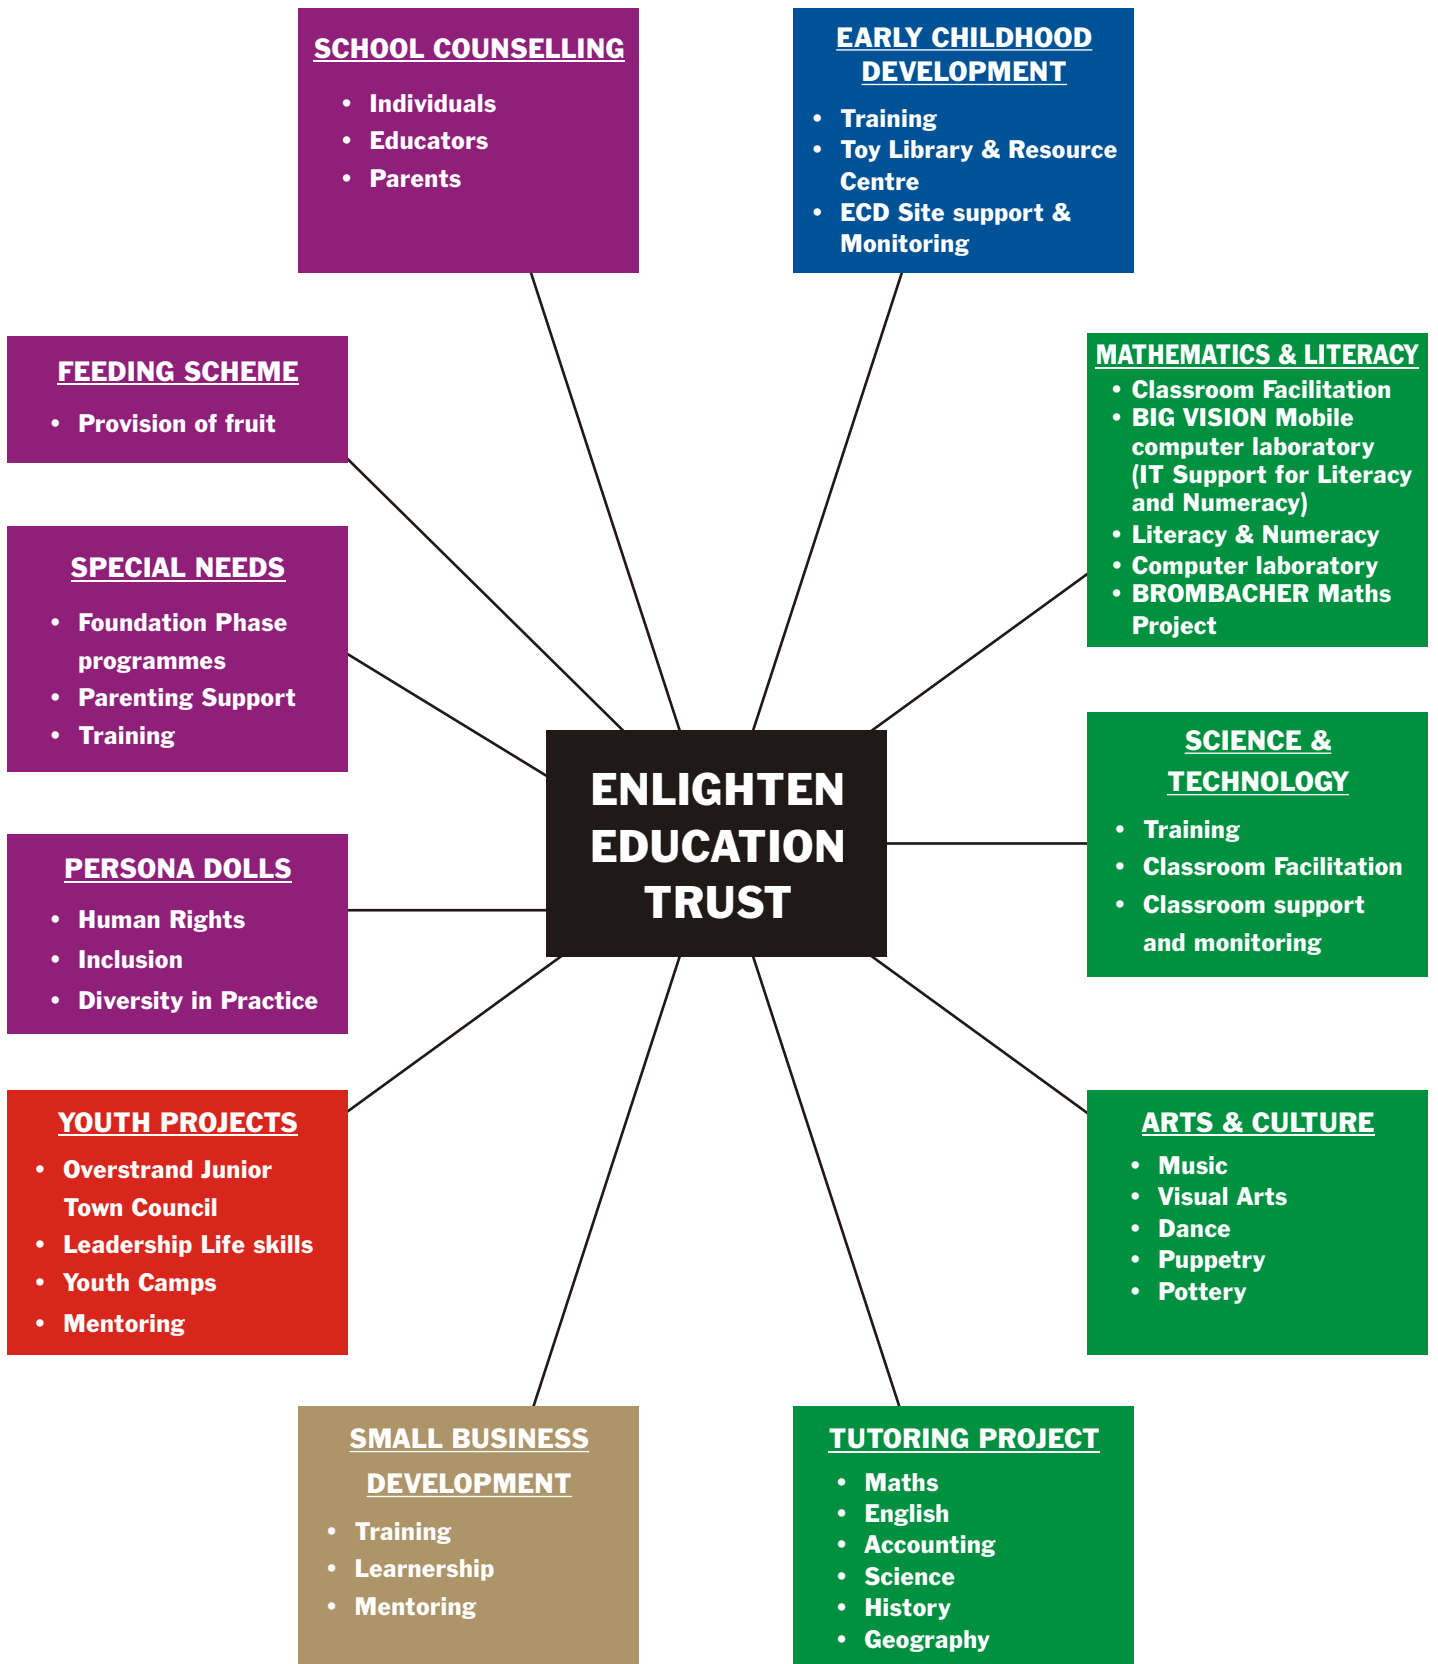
SCHOOL COUNSELLING
- Individuals
- Educators
- Parents

EARLY CHILDHOOD DEVELOPMENT
- Training
- Toy Library & Resource Centre
- ECD Site support & Monitoring

FEEDING SCHEME
- Provision of fruit

MATHEMATICS & LITERACY
- Classroom Facilitation
- BIG VISION Mobile computer laboratory (IT Support for Literacy and Numeracy)
- Literacy & Numeracy
- Computer laboratory
- BROMBACHER Maths Project

SPECIAL NEEDS
- Foundation Phase programmes
- Parenting Support
- Training

ENLIGHTEN EDUCATION TRUST

SCIENCE & TECHNOLOGY
- Training
- Classroom Facilitation
- Classroom support and monitoring

PERSONA DOLLS
- Human Rights
- Inclusion
- Diversity in Practice

YOUTH PROJECTS
- Overstrand Junior Town Council
- Leadership Life skills
- Youth Camps
- Mentoring

ARTS & CULTURE
- Music
- Visual Arts
- Dance
- Puppetry
- Pottery

SMALL BUSINESS DEVELOPMENT
- Training
- Learnership
- Mentoring

TUTORING PROJECT
- Maths
- English
- Accounting
- Science
- History
- Geography